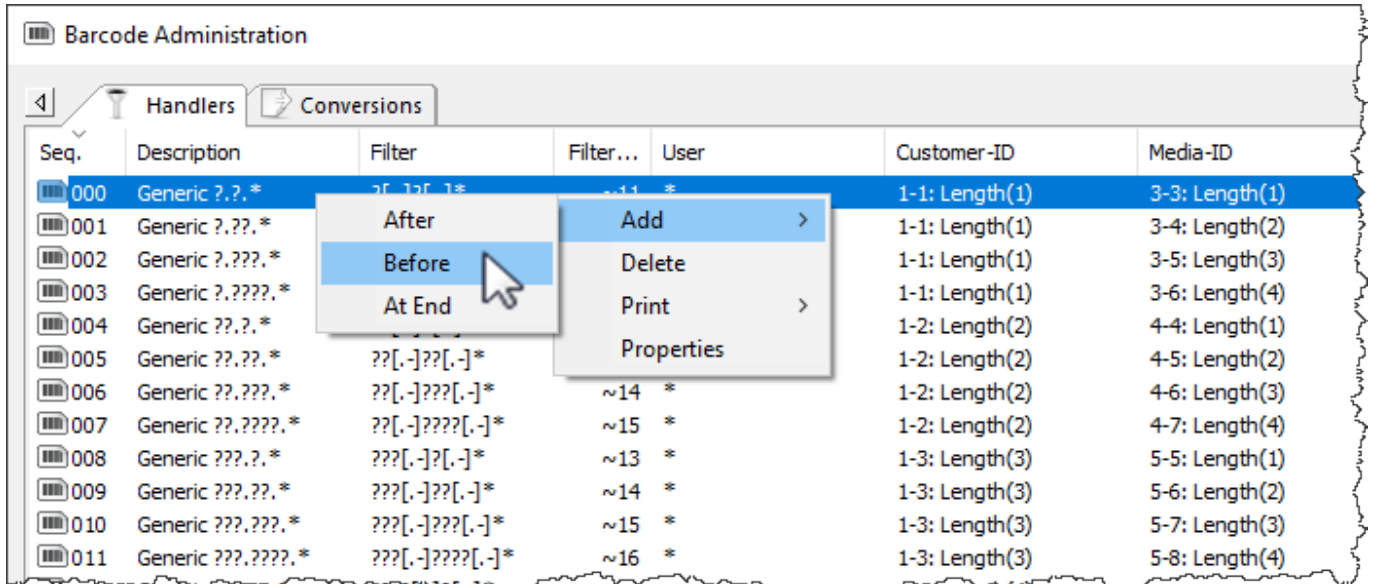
Barcode Administration

Handlers | Conversions

| Seq. | Description | Filter | Filter... | User | Customer-ID | Media-ID |
|---|---|---|---|---|---|---|
| 000 | Generic ?.?.* | ?[.-]?[.-]* | ~11 | * | 1-1: Length(1) | 3-3: Length(1) |
| 001 | Generic ?.??.* | | | | 1-1: Length(1) | 3-4: Length(2) |
| 002 | Generic ?.???.* | | | | 1-1: Length(1) | 3-5: Length(3) |
| 003 | Generic ?.????.* | | | | 1-1: Length(1) | 3-6: Length(4) |
| 004 | Generic ??.?.* | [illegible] | | | 1-2: Length(2) | 4-4: Length(1) |
| 005 | Generic ??.??.* | ??[.-]??[.-]* | | | 1-2: Length(2) | 4-5: Length(2) |
| 006 | Generic ??.???.* | ??[.-]???[.-]* | ~14 | * | 1-2: Length(2) | 4-6: Length(3) |
| 007 | Generic ??.????.* | ??[.-]????[.-]* | ~15 | * | 1-2: Length(2) | 4-7: Length(4) |
| 008 | Generic ???.?.* | ???[.-]?[.-]* | ~13 | * | 1-3: Length(3) | 5-5: Length(1) |
| 009 | Generic ???.??.* | ???[.-]??[.-]* | ~14 | * | 1-3: Length(3) | 5-6: Length(2) |
| 010 | Generic ???.???.* | ???[.-]???[.-]* | ~15 | * | 1-3: Length(3) | 5-7: Length(3) |
| 011 | Generic ???.????.* | ???[.-]????[.-]* | ~16 | * | 1-3: Length(3) | 5-8: Length(4) |

After
Before
At End

Add >
Delete
Print >
Properties